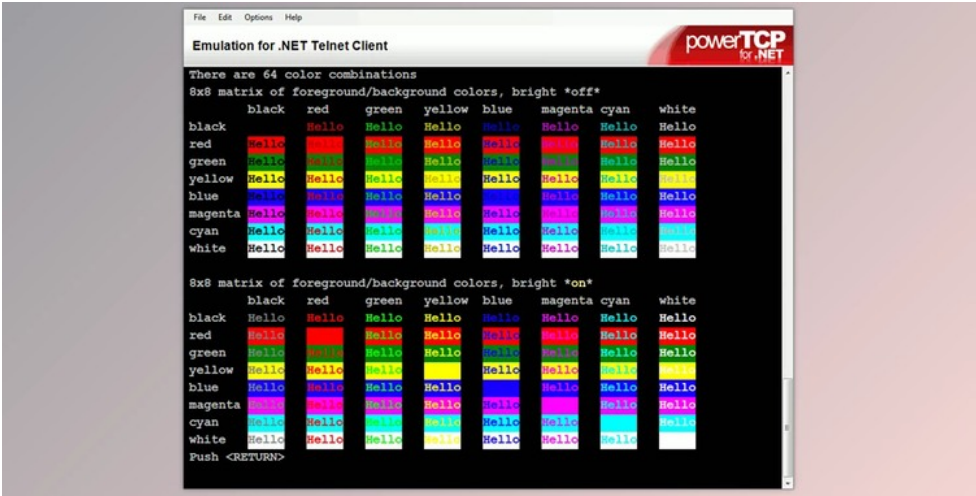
File Edit Options Help

Emulation for .NET Telnet Client

powerTCP for .NET

There are 64 color combinations
8x8 matrix of foreground/background colors, bright *off*

| | black | red | green | yellow | blue | magenta | cyan | white |
|---|---|---|---|---|---|---|---|---|
| black | | Hello | Hello | Hello | Hello | Hello | Hello | Hello |
| red | Hello | Hello | Hello | Hello | Hello | Hello | Hello | Hello |
| green | Hello | Hello | Hello | Hello | Hello | Hello | Hello | Hello |
| yellow | Hello | Hello | Hello | Hello | Hello | Hello | Hello | Hello |
| blue | Hello | Hello | Hello | Hello | Hello | Hello | Hello | Hello |
| magenta | Hello | Hello | Hello | Hello | Hello | Hello | Hello | Hello |
| cyan | Hello | Hello | Hello | Hello | Hello | Hello | Hello | Hello |
| white | Hello | Hello | Hello | Hello | Hello | Hello | Hello | Hello |

8x8 matrix of foreground/background colors, bright *on*

| | black | red | green | yellow | blue | magenta | cyan | white |
|---|---|---|---|---|---|---|---|---|
| black | Hello | Hello | Hello | Hello | Hello | Hello | Hello | Hello |
| red | Hello | | Hello | Hello | Hello | Hello | Hello | Hello |
| green | Hello | Hello | Hello | Hello | Hello | Hello | Hello | Hello |
| yellow | Hello | Hello | Hello | | Hello | Hello | Hello | Hello |
| blue | Hello | Hello | Hello | Hello | | Hello | Hello | Hello |
| magenta | Hello | Hello | Hello | Hello | Hello | | Hello | Hello |
| cyan | Hello | Hello | Hello | Hello | Hello | Hello | | Hello |
| white | Hello | Hello | Hello | Hello | Hello | Hello | Hello | |

Push <RETURN>